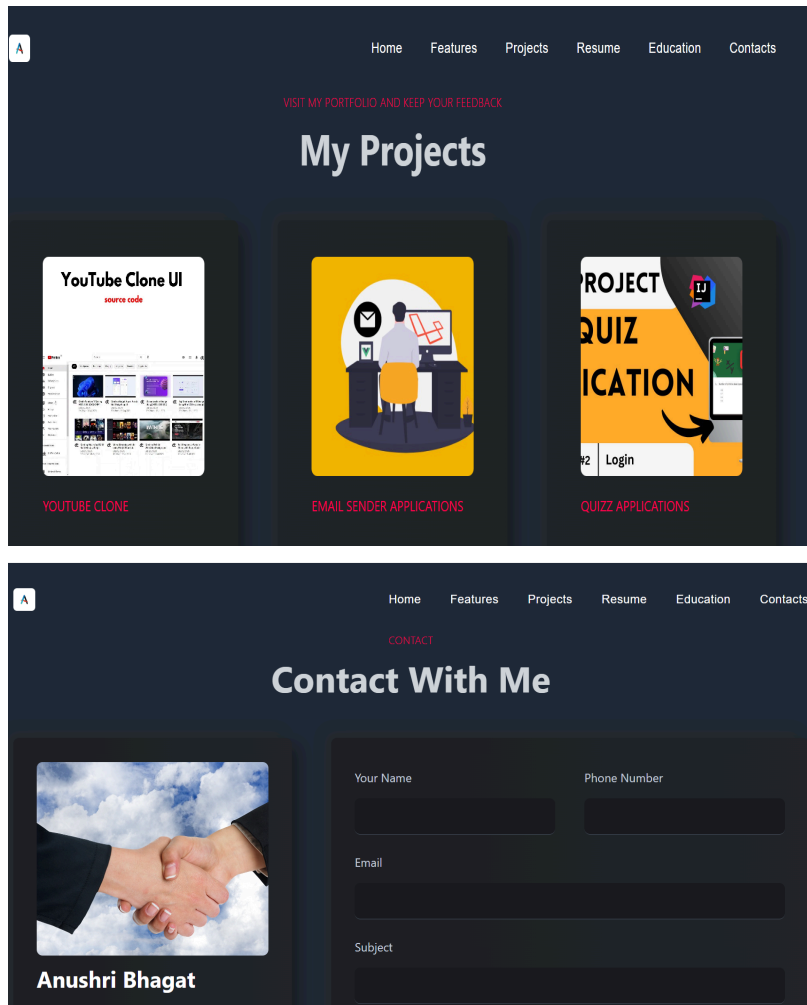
A

Home Features Projects Resume Education Contacts

VISIT MY PORTFOLIO AND KEEP YOUR FEEDBACK

My Projects

YouTube Clone UI

source code

YOUTUBE CLONE

EMAIL SENDER APPLICATIONS

ROJECT

QUIZ

ICATION

IJ

#2 Login

QUIZZ APPLICATIONS

A

Home Features Projects Resume Education Contacts

CONTACT

Contact With Me

Anushri Bhagat

Your Name

Phone Number

Email

Subject